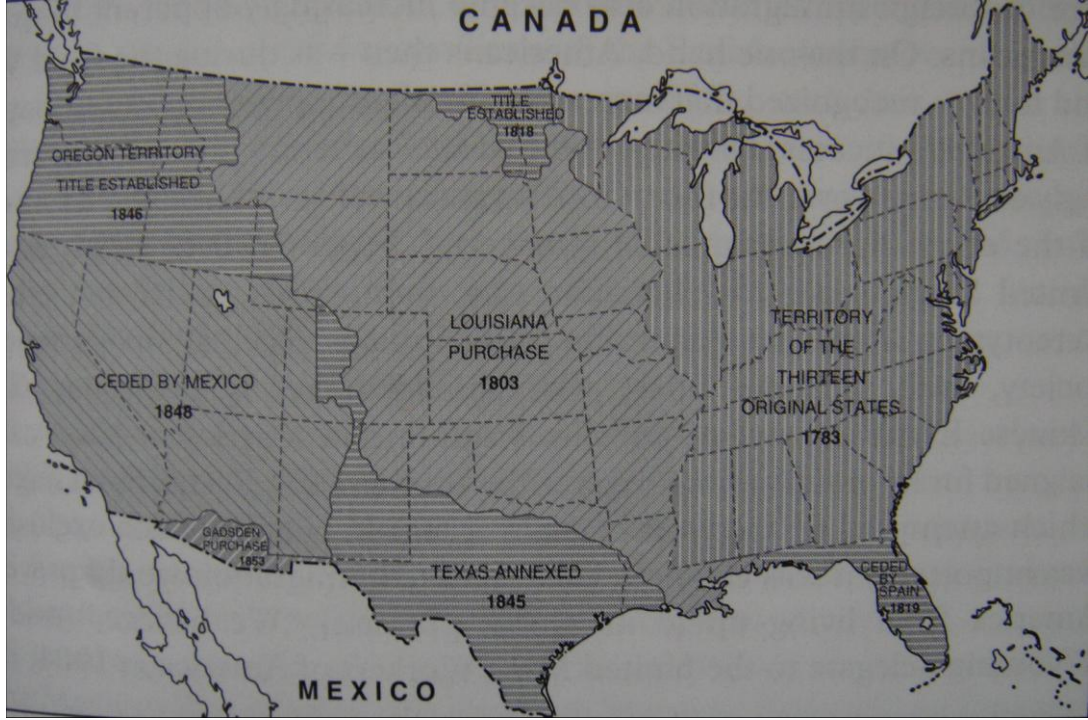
CANADA

TITLE ESTABLISHED 1818

OREGON TERRITORY TITLE ESTABLISHED 1846

LOUISIANA PURCHASE 1803

TERRITORY OF THE THIRTEEN ORIGINAL STATES 1783

CEDED BY MEXICO 1848

GADSDEN PURCHASE 1853

TEXAS ANNEXED 1845

CEDED BY SPAIN 1819

MEXICO